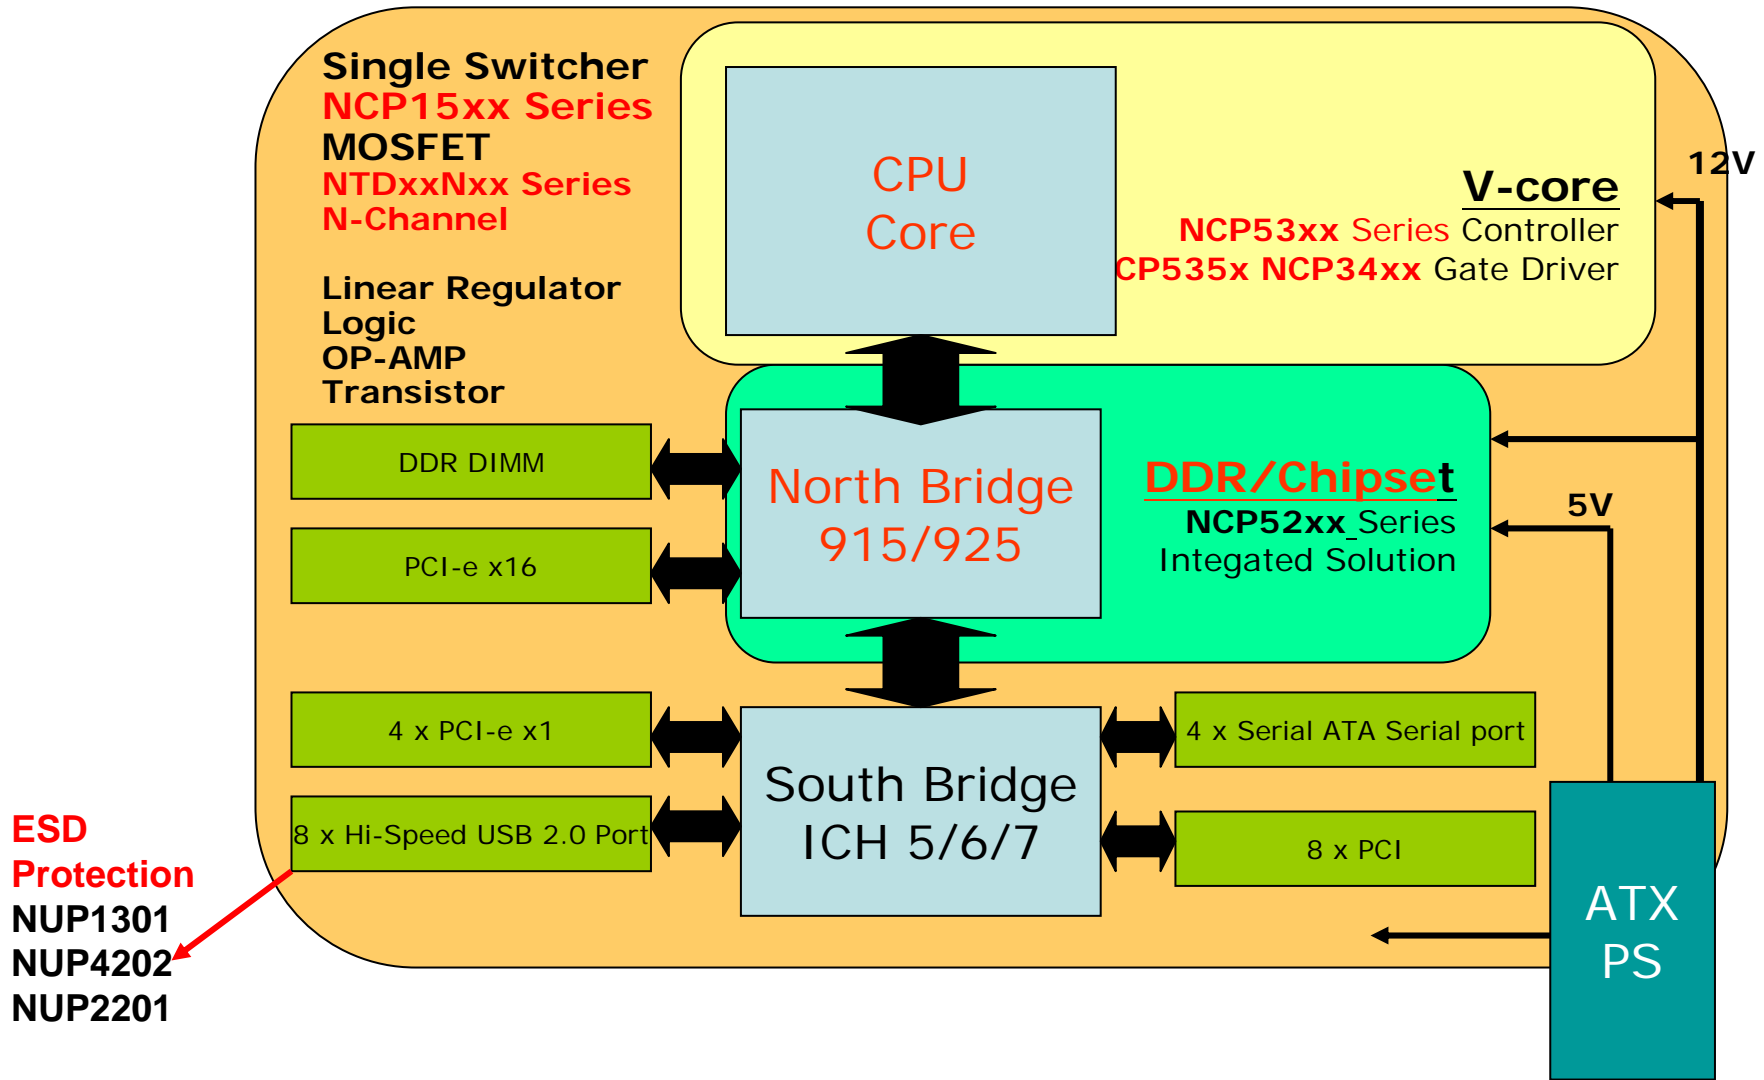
Single Switcher
NCP15xx Series
MOSFET
NTDxxNxx Series
N-Channel

Linear Regulator
Logic
OP-AMP
Transistor

CPU
Core

V-core
NCP53xx Series Controller
CP535x NCP34xx Gate Driver

12V

DDR DIMM

PCI-e x16

North Bridge
915/925

DDR/Chipset
NCP52xx Series
Integated Solution

5V

4 x PCI-e x1

8 x Hi-Speed USB 2.0 Port

South Bridge
ICH 5/6/7

4 x Serial ATA Serial port

8 x PCI

ATX
PS

ESD
Protection
NUP1301
NUP4202
NUP2201